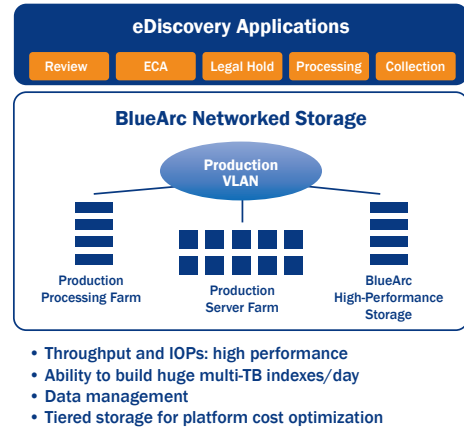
eDiscovery Applications

Review

ECA

Legal Hold

Processing

Collection

BlueArc Networked Storage

Production VLAN

Production Processing Farm

Production Server Farm

BlueArc High-Performance Storage

• Throughput and IOPs: high performance
• Ability to build huge multi-TB indexes/day
• Data management
• Tiered storage for platform cost optimization